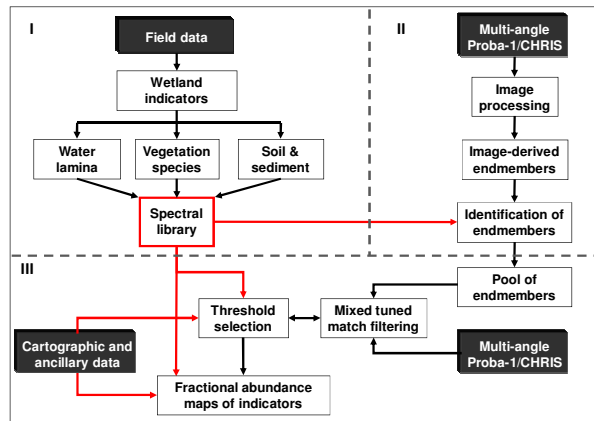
I

Field data

Wetland indicators

Water lamina

Vegetation species

Soil & sediment

Spectral library

II

Multi-angle Proba-1/CHRIS

Image processing

Image-derived endmembers

Identification of endmembers

III

Pool of endmembers

Threshold selection

Mixed tuned match filtering

Cartographic and ancillary data

Multi-angle Proba-1/CHRIS

Fractional abundance maps of indicators